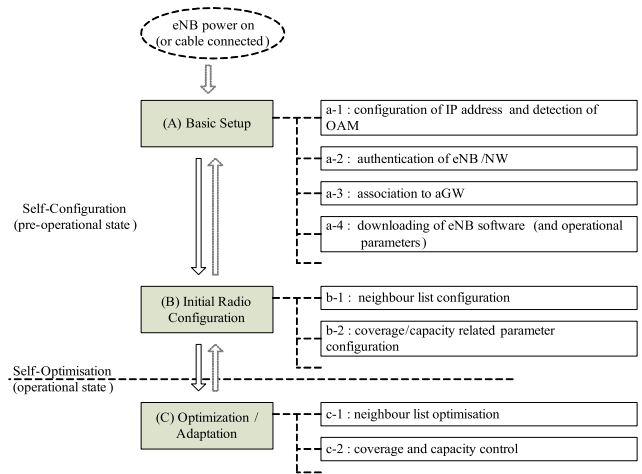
eNB power on
(or cable connected)

(A) Basic Setup

a-1 : configuration of IP address and detection of OAM

a-2 : authentication of eNB /NW

a-3 : association to aGW

a-4 : downloading of eNB software (and operational parameters)

Self-Configuration
(pre-operational state)

(B) Initial Radio Configuration

b-1 : neighbour list configuration

b-2 : coverage/capacity related parameter configuration

Self-Optimisation
(operational state)

(C) Optimization / Adaptation

c-1 : neighbour list optimisation

c-2 : coverage and capacity control